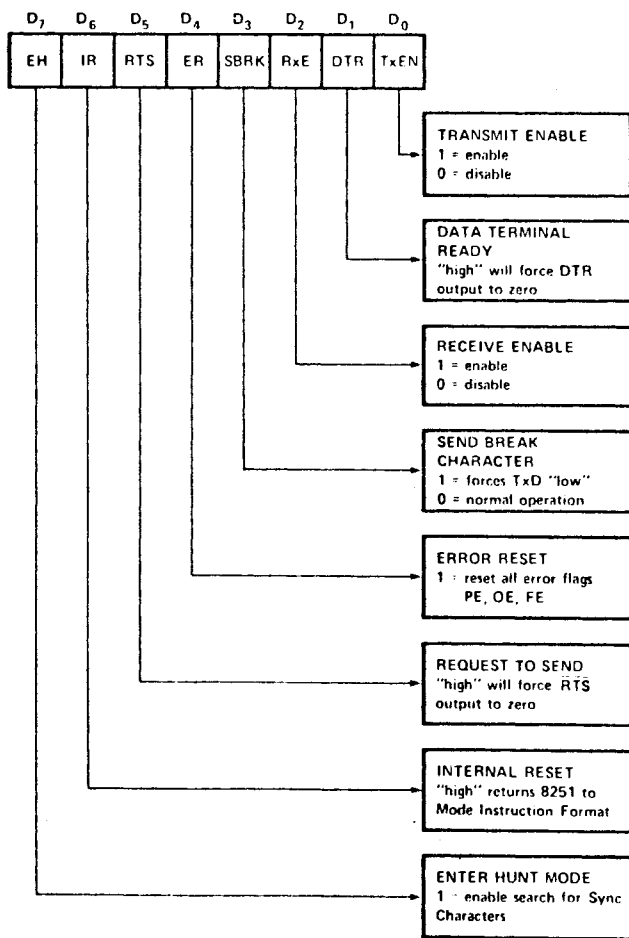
| $D_7$ | $D_6$ | $D_5$ | $D_4$ | $D_3$ | $D_2$ | $D_1$ | $D_0$ |
|---|---|---|---|---|---|---|---|
| EH | IR | RTS | ER | SBRK | RxE | DTR | TxEN |

TRANSMIT ENABLE
1 = enable
0 = disable

DATA TERMINAL READY
"high" will force $\overline{DTR}$ output to zero

RECEIVE ENABLE
1 = enable
0 = disable

SEND BREAK CHARACTER
1 = forces TxD "low"
0 = normal operation

ERROR RESET
1 = reset all error flags PE, OE, FE

REQUEST TO SEND
"high" will force $\overline{RTS}$ output to zero

INTERNAL RESET
"high" returns 8251 to Mode Instruction Format

ENTER HUNT MODE
1 = enable search for Sync Characters